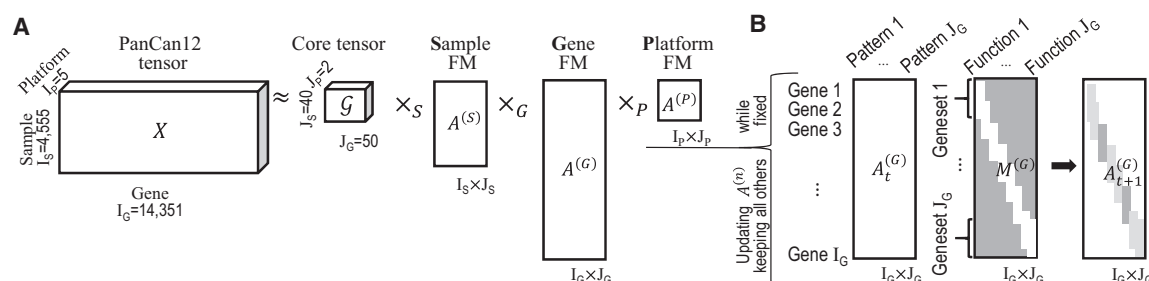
A

PanCan12 tensor

Platform $I_P$=5

Sample $I_S$=4,555

$X$

Gene $I_G$=14,351

$\approx$

Core tensor

$J_S$=40 $J_P$=2

$\mathcal{G}$

$J_G$=50

$\times_S$

Sample FM

$A^{(S)}$

$I_S \times J_S$

$\times_G$

Gene FM

$A^{(G)}$

$I_G \times J_G$

$\times_P$

Platform FM

$A^{(P)}$

$I_P \times J_P$

B

Updating $A^{(n)}$ while keeping all others fixed

Pattern 1 ... Pattern $J_G$

Gene 1
Gene 2
Gene 3
⋮
Gene $I_G$

$A_t^{(G)}$

$I_G \times J_G$

Function 1 ... Function $J_G$

Geneset 1
⋮
Geneset $J_G$

$M^{(G)}$

$I_G \times J_G$

$A_{t+1}^{(G)}$

$I_G \times J_G$